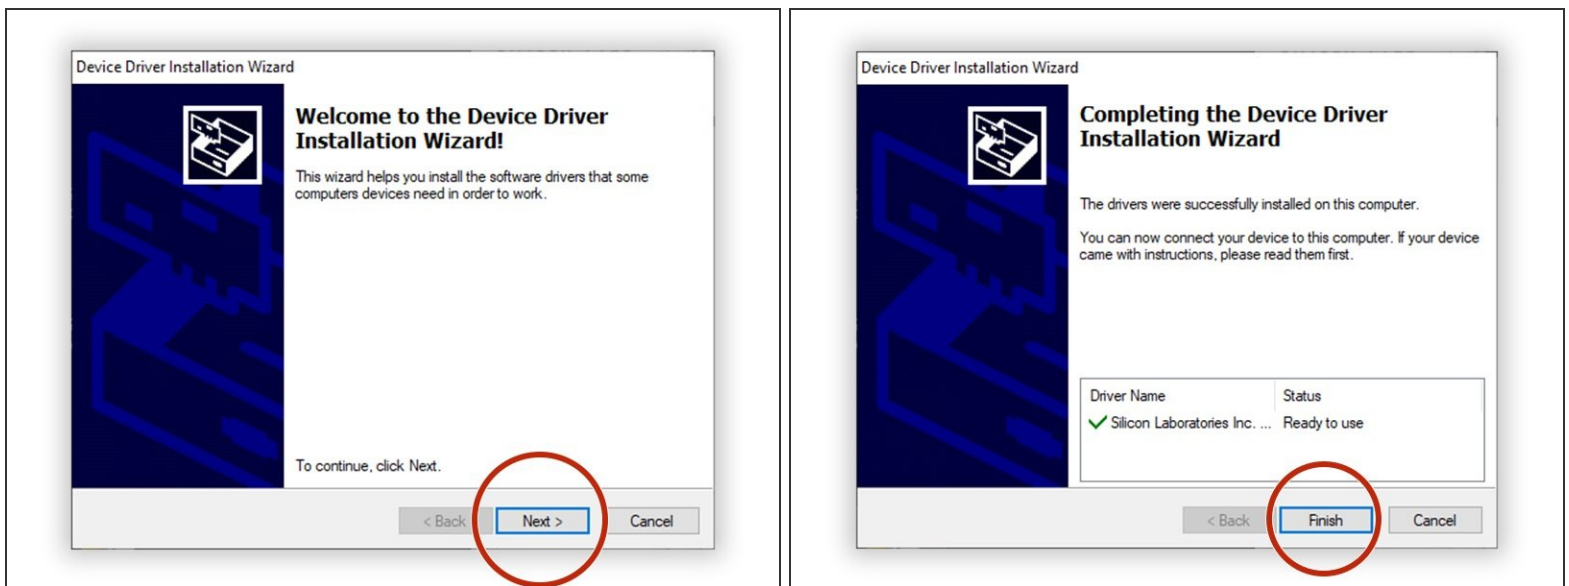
Device Driver Installation Wizard

Welcome to the Device Driver Installation Wizard!

This wizard helps you install the software drivers that some computers devices need in order to work.

To continue, click Next.

< Back Next > Cancel

Device Driver Installation Wizard

Completing the Device Driver Installation Wizard

The drivers were successfully installed on this computer.

You can now connect your device to this computer. If your device came with instructions, please read them first.

| Driver Name | Status |
|---|---|
| ✓ Silicon Laboratories Inc. ... | Ready to use |

< Back Finish Cancel